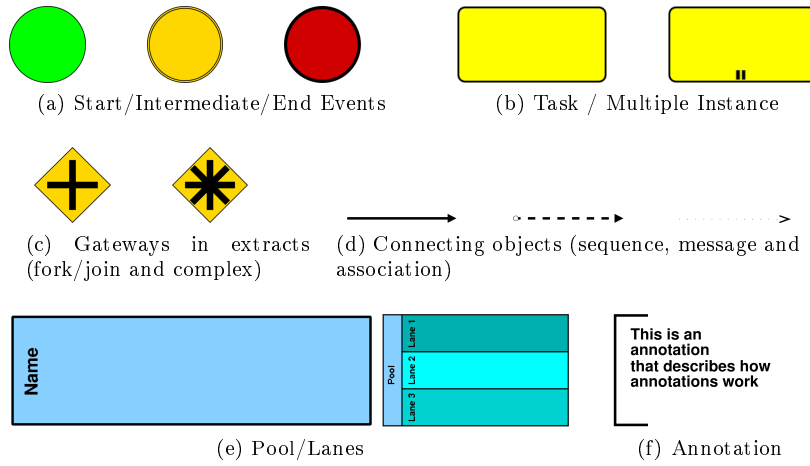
(a) Start/Intermediate/End Events

(b) Task / Multiple Instance

(c) Gateways in extracts (fork/join and complex)

(d) Connecting objects (sequence, message and association)

Name

Pool

Lane 1

Lane 2

Lane 3

(e) Pool/Lanes

This is an annotation that describes how annotations work

(f) Annotation